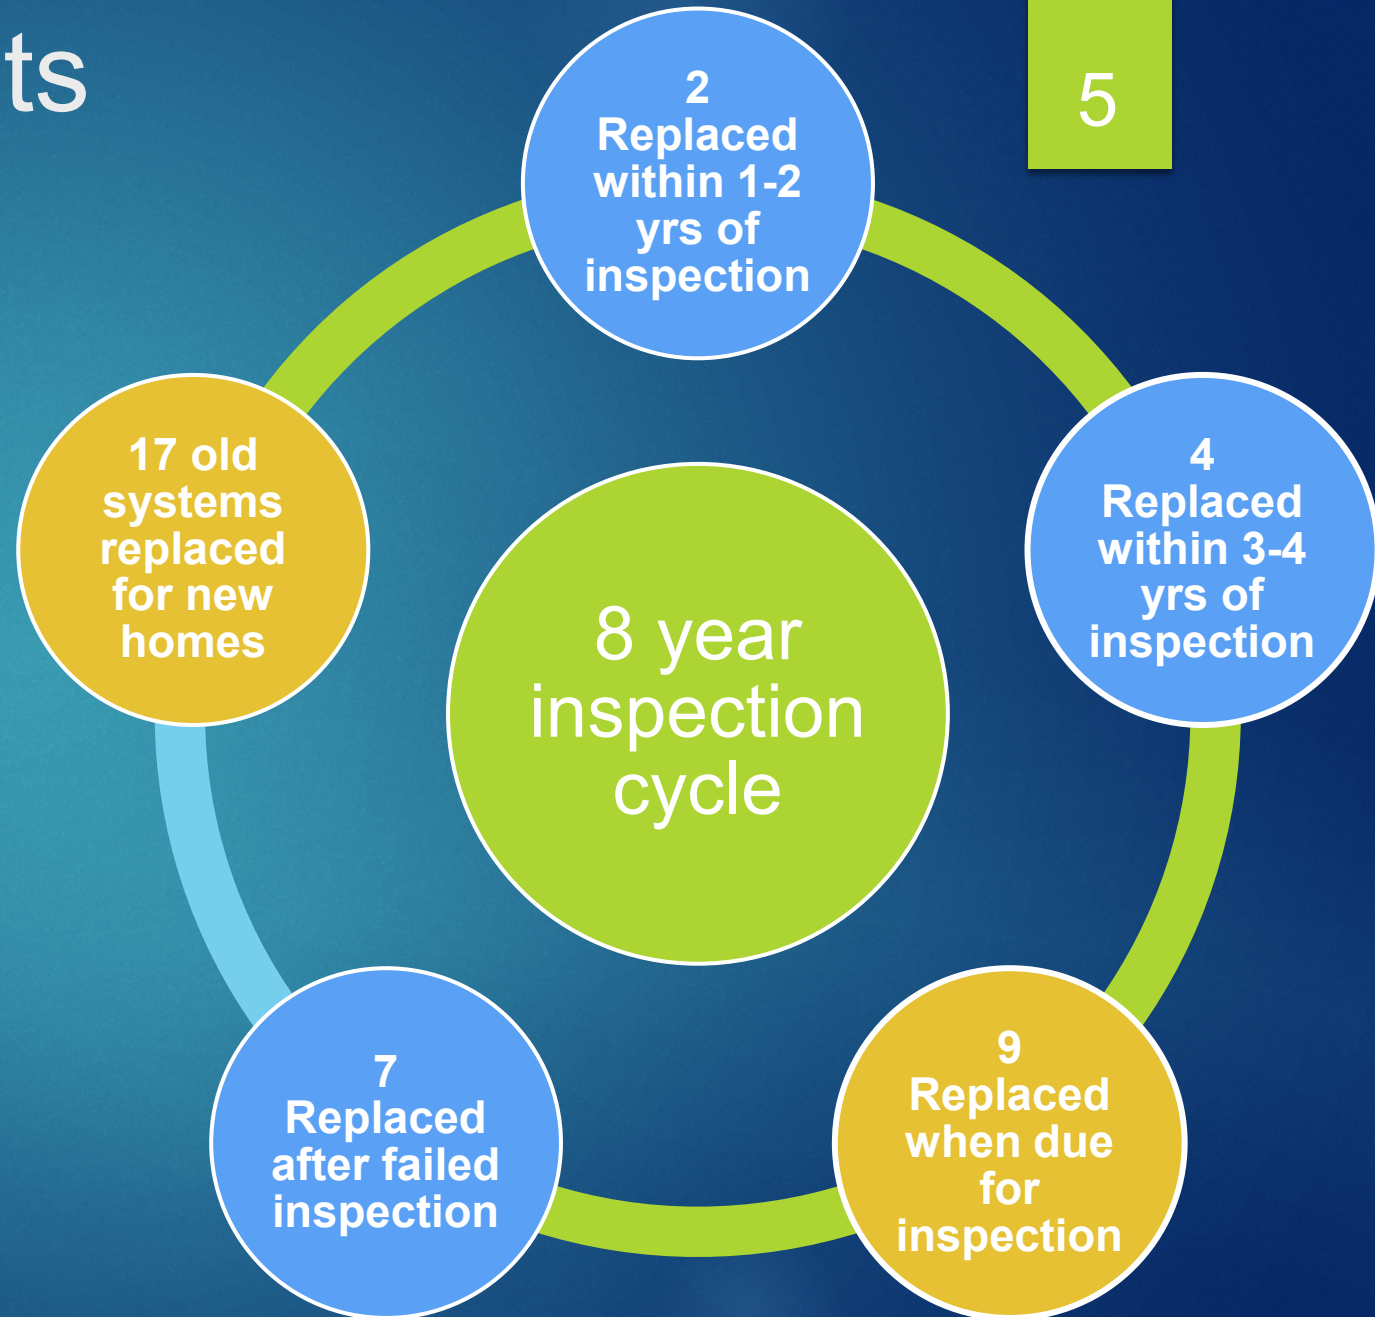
ts

5

2
Replaced within 1-2 yrs of inspection

4
Replaced within 3-4 yrs of inspection

8 year inspection cycle

17 old systems replaced for new homes

9
Replaced when due for inspection

7
Replaced after failed inspection